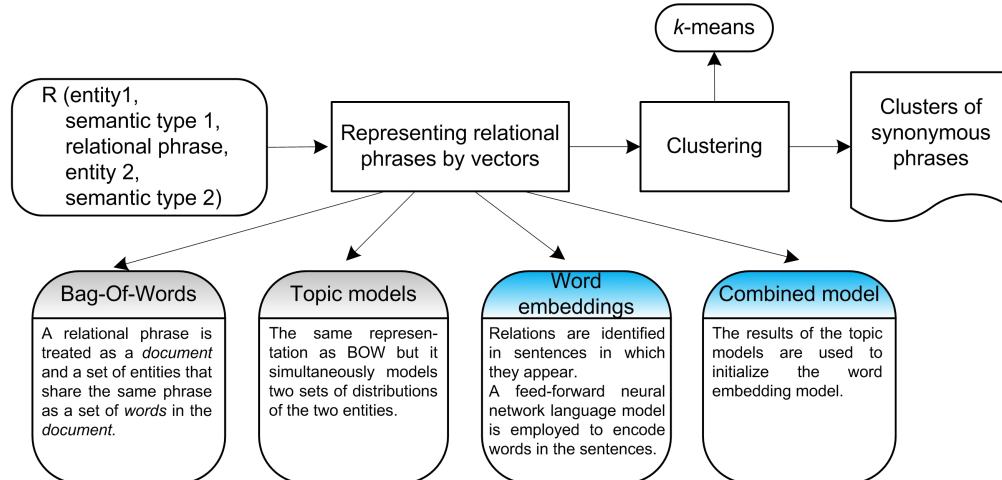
R (entity1, semantic type 1, relational phrase, entity 2, semantic type 2)

Representing relational phrases by vectors

Clustering

*k*-means

Clusters of synonymous phrases

Bag-Of-Words

A relational phrase is treated as a *document* and a set of entities that share the same phrase as a set of *words* in the *document.*

Topic models

The same representation as BOW but it simultaneously models two sets of distributions of the two entities.

Word embeddings

Relations are identified in sentences in which they appear.
A feed-forward neural network language model is employed to encode words in the sentences.

Combined model

The results of the topic models are used to initialize the word embedding model.